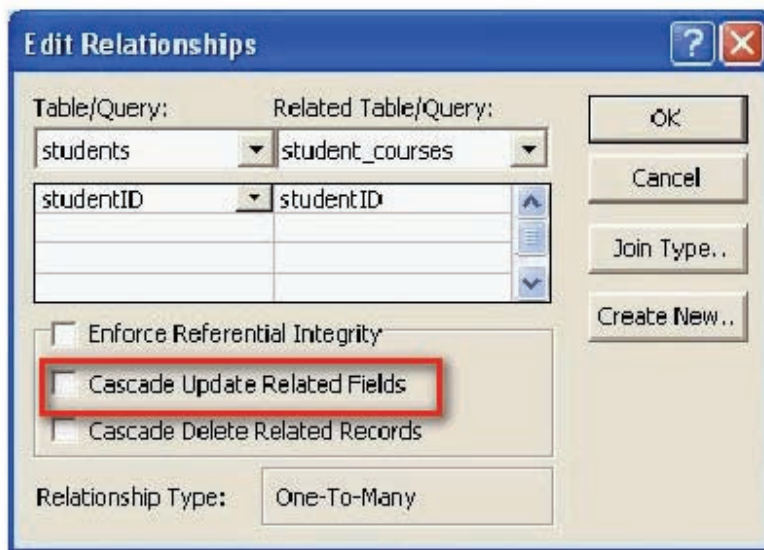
Edit Relationships

Table/Query:
students
Related Table/Query:
student_courses

| | |
|---|---|
| studentID | studentID |
| | |
| | |

OK
Cancel
Join Type..
Create New..

Enforce Referential Integrity
Cascade Update Related Fields
Cascade Delete Related Records

Relationship Type: One-To-Many